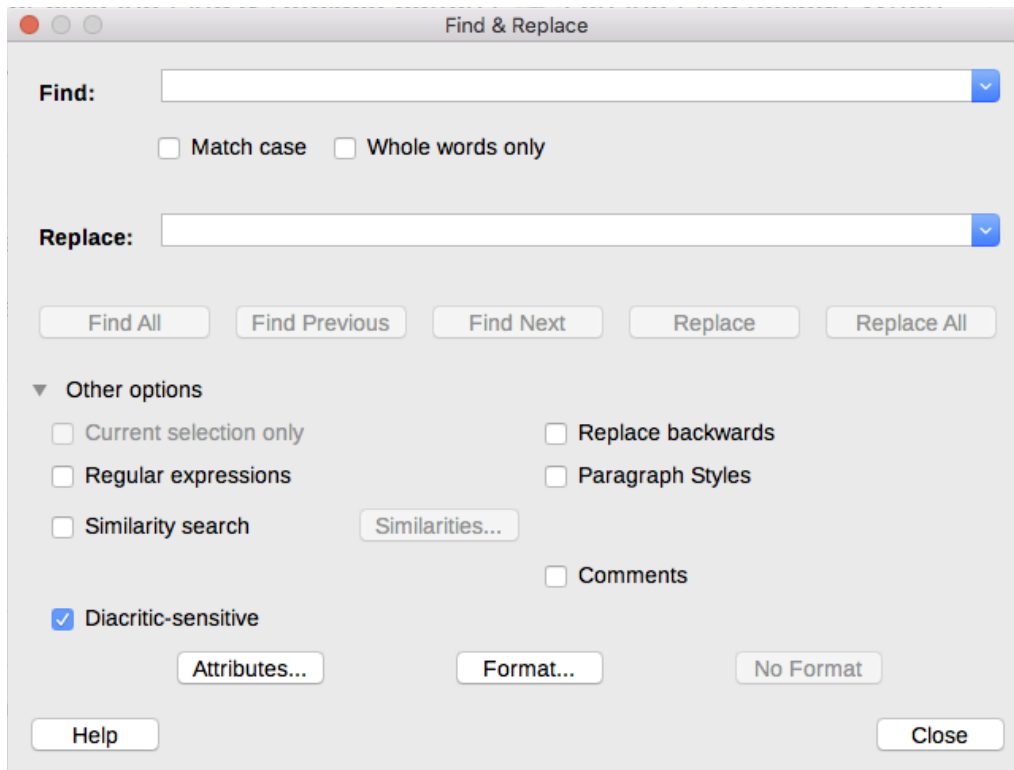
Find & Replace

Find:

Match case Whole words only

Replace:

Find All Find Previous Find Next Replace Replace All

Other options

Current selection only
Replace backwards
Regular expressions
Paragraph Styles
Similarity search
Similarities...
Comments
Diacritic-sensitive

Attributes... Format... No Format

Help Close